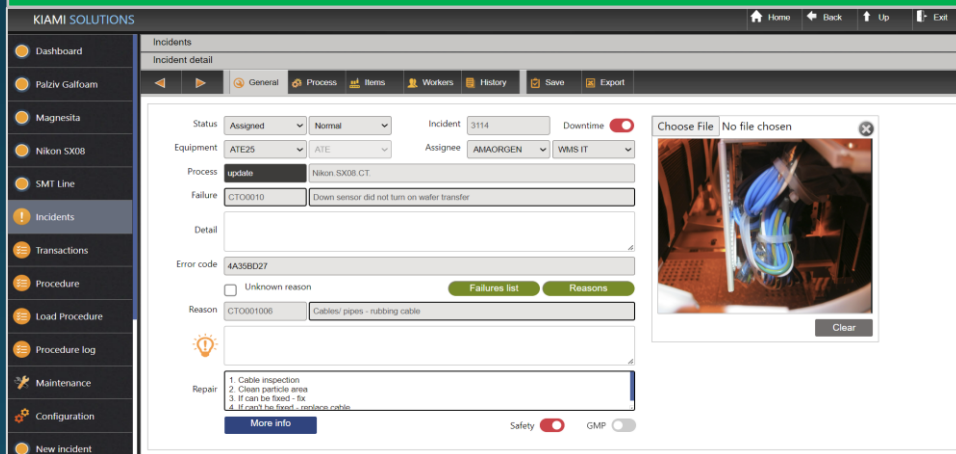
KIAMI SOLUTIONS

Home Back Up Exit

Dashboard
Palziv Galfoam
Magnesita
Nikon SX08
SMT Line
Incidents
Transactions
Procedure
Load Procedure
Procedure log
Maintenance
Configuration
New incident

Incidents
Incident detail

General Process Items Workers History Save Export

Status Assigned Normal
Incident 3114
Downtime
Equipment ATE25 ATE
Assignee AMAORGEN WMS IT
Process update Nikon.SX08.CT.
Failure CTO0010 Down sensor did not turn on wafer transfer
Detail
Error code 4A35BD27
Unknown reason
Failures list
Reasons
Reason CTO001006 Cables/ pipes - rubbing cable
Repair 1. Cable inspection
2. Clean particle area
3. If can be fixed - fix
4. If can't be fixed - replace cable
More info
Safety
GMP

Choose File No file chosen
Clear